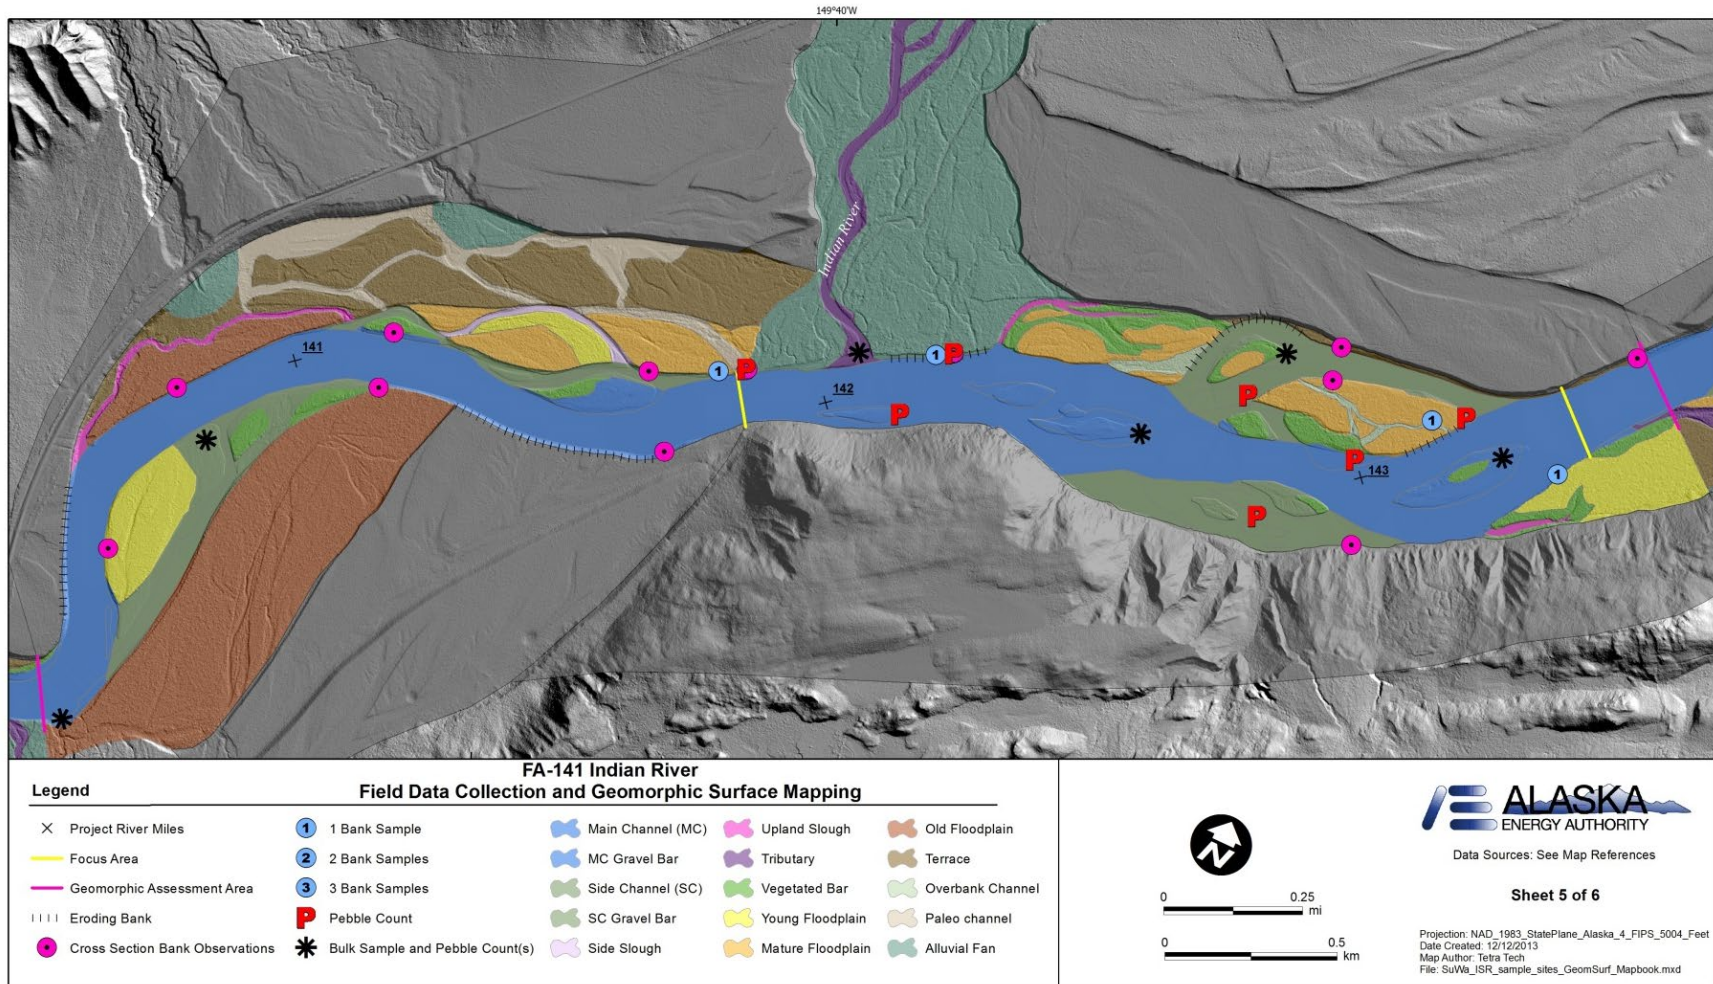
149°40'W

Indian River

141

142

143

1 P

1 P

P

P

P

1

1 P

P

P

1

Legend

FA-141 Indian River
Field Data Collection and Geomorphic Surface Mapping

| | | | | |
|---|---|---|---|---|
| Project River Miles | 1 1 Bank Sample | Main Channel (MC) | Upland Slough | Old Floodplain |
| Focus Area | 2 2 Bank Samples | MC Gravel Bar | Tributary | Terrace |
| Geomorphic Assessment Area | 3 3 Bank Samples | Side Channel (SC) | Vegetated Bar | Overbank Channel |
| Eroding Bank | P Pebble Count | SC Gravel Bar | Young Floodplain | Paleo channel |
| Cross Section Bank Observations | Bulk Sample and Pebble Count(s) | Side Slough | Mature Floodplain | Alluvial Fan |

0 0.25 mi

0 0.5 km

ALASKA
ENERGY AUTHORITY

Data Sources: See Map References

Sheet 5 of 6

Projection: NAD_1983_StatePlane_Alaska_4_FIPS_5004_Feet
Date Created: 12/12/2013
Map Author: Tetra Tech
File: SuWa_ISR_sample_sites_GeomSurf_Mapbook.mxd